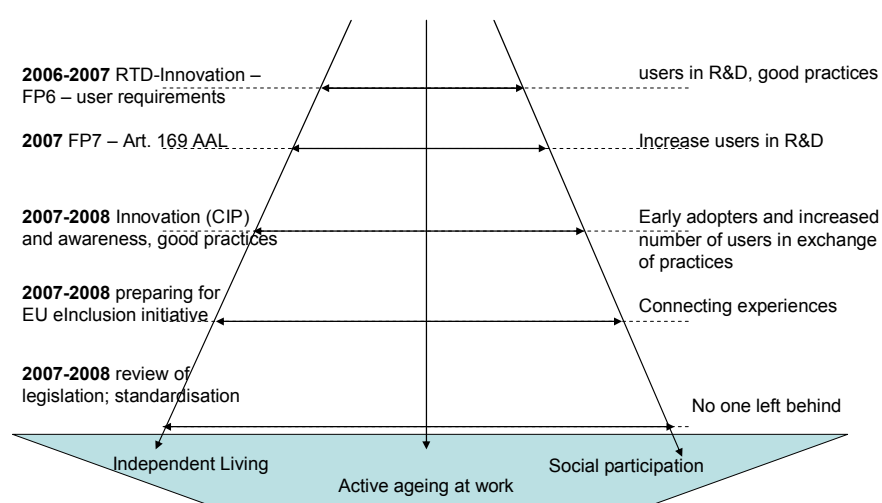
**2006-2007** RTD-Innovation – FP6 – user requirements

users in R&D, good practices

**2007** FP7 – Art. 169 AAL

Increase users in R&D

**2007-2008** Innovation (CIP) and awareness, good practices

Early adopters and increased number of users in exchange of practices

**2007-2008** preparing for EU eInclusion initiative

Connecting experiences

**2007-2008** review of legislation; standardisation

No one left behind

Independent Living

Active ageing at work

Social participation